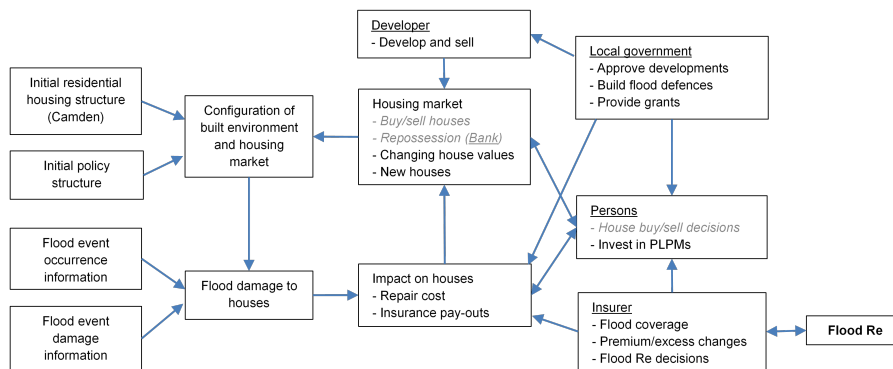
Developer
- Develop and sell

Initial residential housing structure (Camden)

Configuration of built environment and housing market

Housing market
- Buy/sell houses
- Repossession (Bank)
- Changing house values
- New houses

Local government
- Approve developments
- Build flood defences
- Provide grants

Initial policy structure

Persons
- House buy/sell decisions
- Invest in PLPMs

Flood event occurrence information

Flood damage to houses

Impact on houses
- Repair cost
- Insurance pay-outs

Flood event damage information

Insurer
- Flood coverage
- Premium/excess changes
- Flood Re decisions

Flood Re